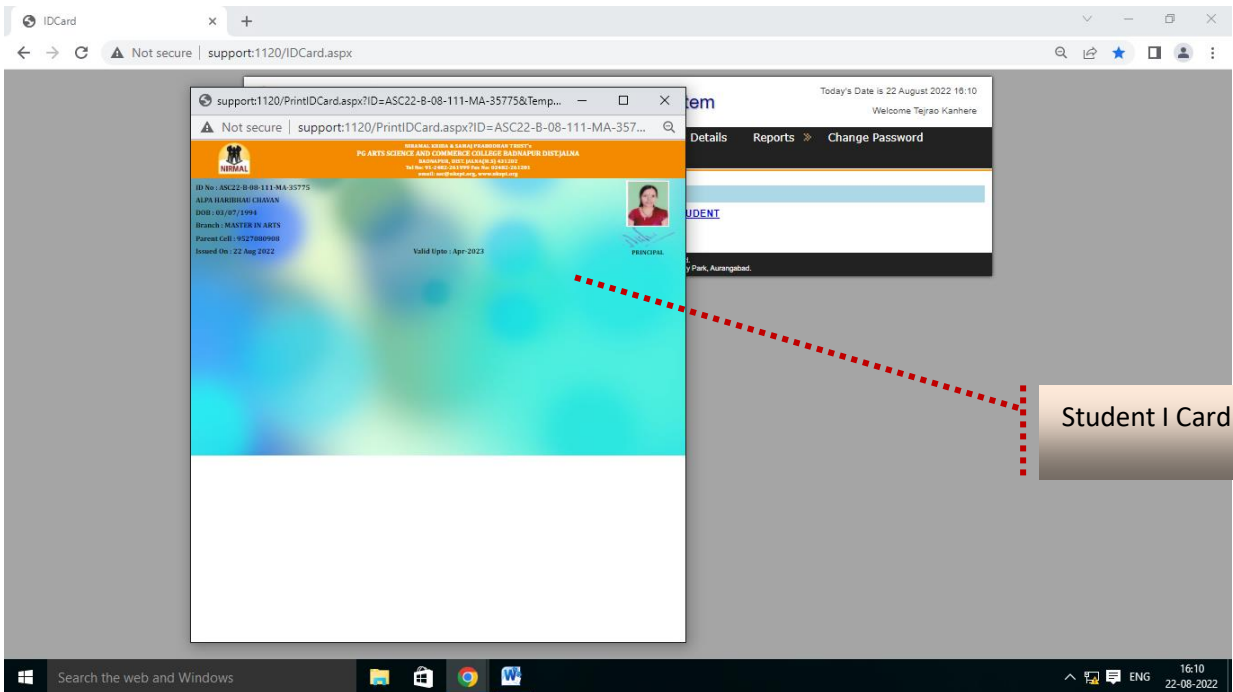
IDCard
Not secure | support:1120/IDCard.aspx
support:1120/PrintIDCard.aspx?ID=ASC22-B-08-111-MA-35775&Temp...
Not secure | support:1120/PrintIDCard.aspx?ID=ASC22-B-08-111-MA-357...
tem
Today's Date is 22 August 2022 16:10
Welcome Tejrao Kanhere
Details Reports » Change Password
UDENT
y Park, Aurangabad.
NIRMAL
NIRMAL KRIDA & SAMAJ PRABODHAN TRUST's
PG ARTS SCIENCE AND COMMERCE COLLEGE BADNAPUR DIST.JALNA
BADNAPUR, DIST. JALNA(M.S) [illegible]
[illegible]
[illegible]
ID No : ASC22-B-08-111-MA-35775
ALPA HARIBHAU CHAVAN
DOB : 03/07/1994
Branch : MASTER IN ARTS
Parent Cell : 9527800908
Issued On : 22 Aug 2022
Valid Upto : Apr-2023
PRINCIPAL
Student I Card
Search the web and Windows
ENG
16:10
22-08-2022